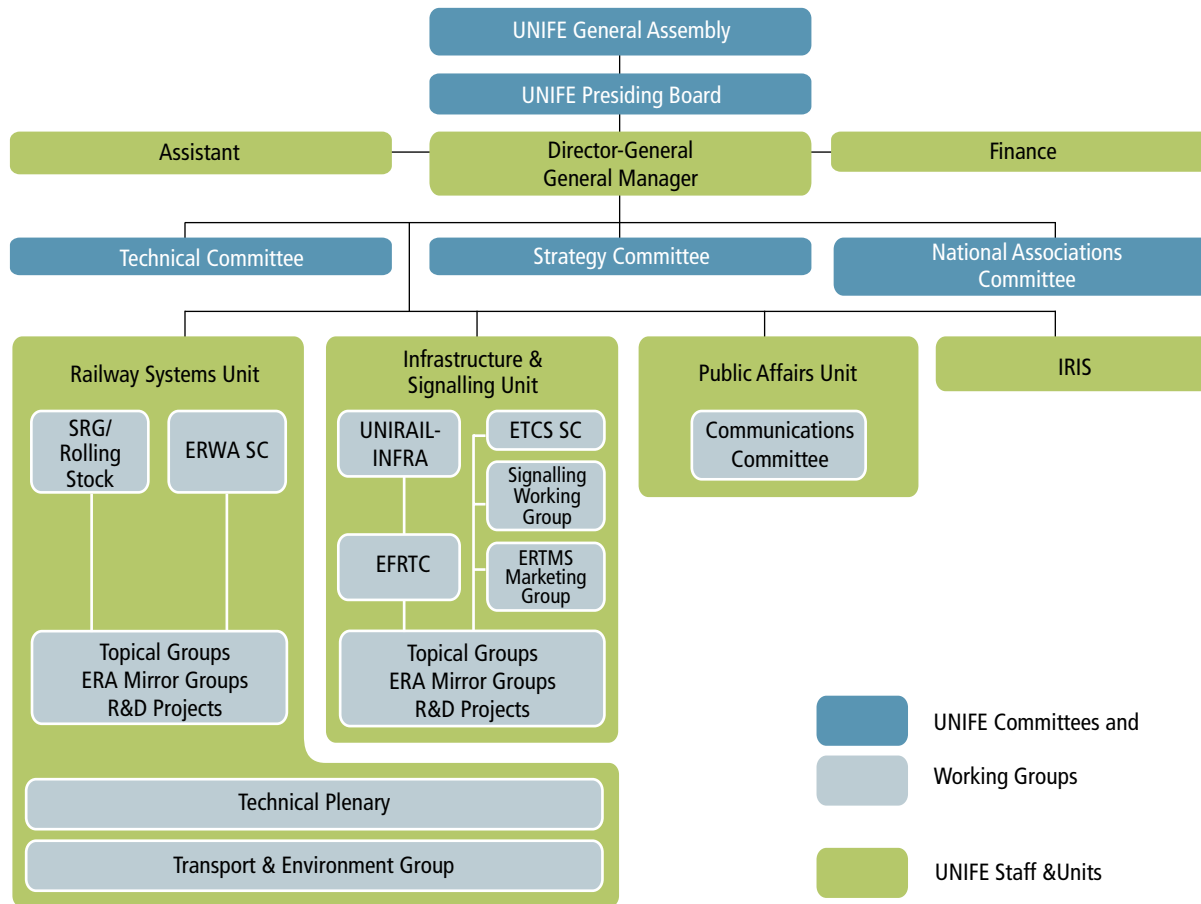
UNIFE General Assembly

UNIFE Presiding Board

Assistant

Director-General
General Manager

Finance

Technical Committee

Strategy Committee

National Associations Committee

Railway Systems Unit

SRG/ Rolling Stock

ERWA SC

Topical Groups
ERA Mirror Groups
R&D Projects

Infrastructure & Signalling Unit

UNIRAIL-INFRA

ETCS SC

Signalling Working Group

ERTMS Marketing Group

EFRTC

Topical Groups
ERA Mirror Groups
R&D Projects

Public Affairs Unit

Communications Committee

IRIS

Technical Plenary

Transport & Environment Group

UNIFE Committees and

Working Groups

UNIFE Staff &Units